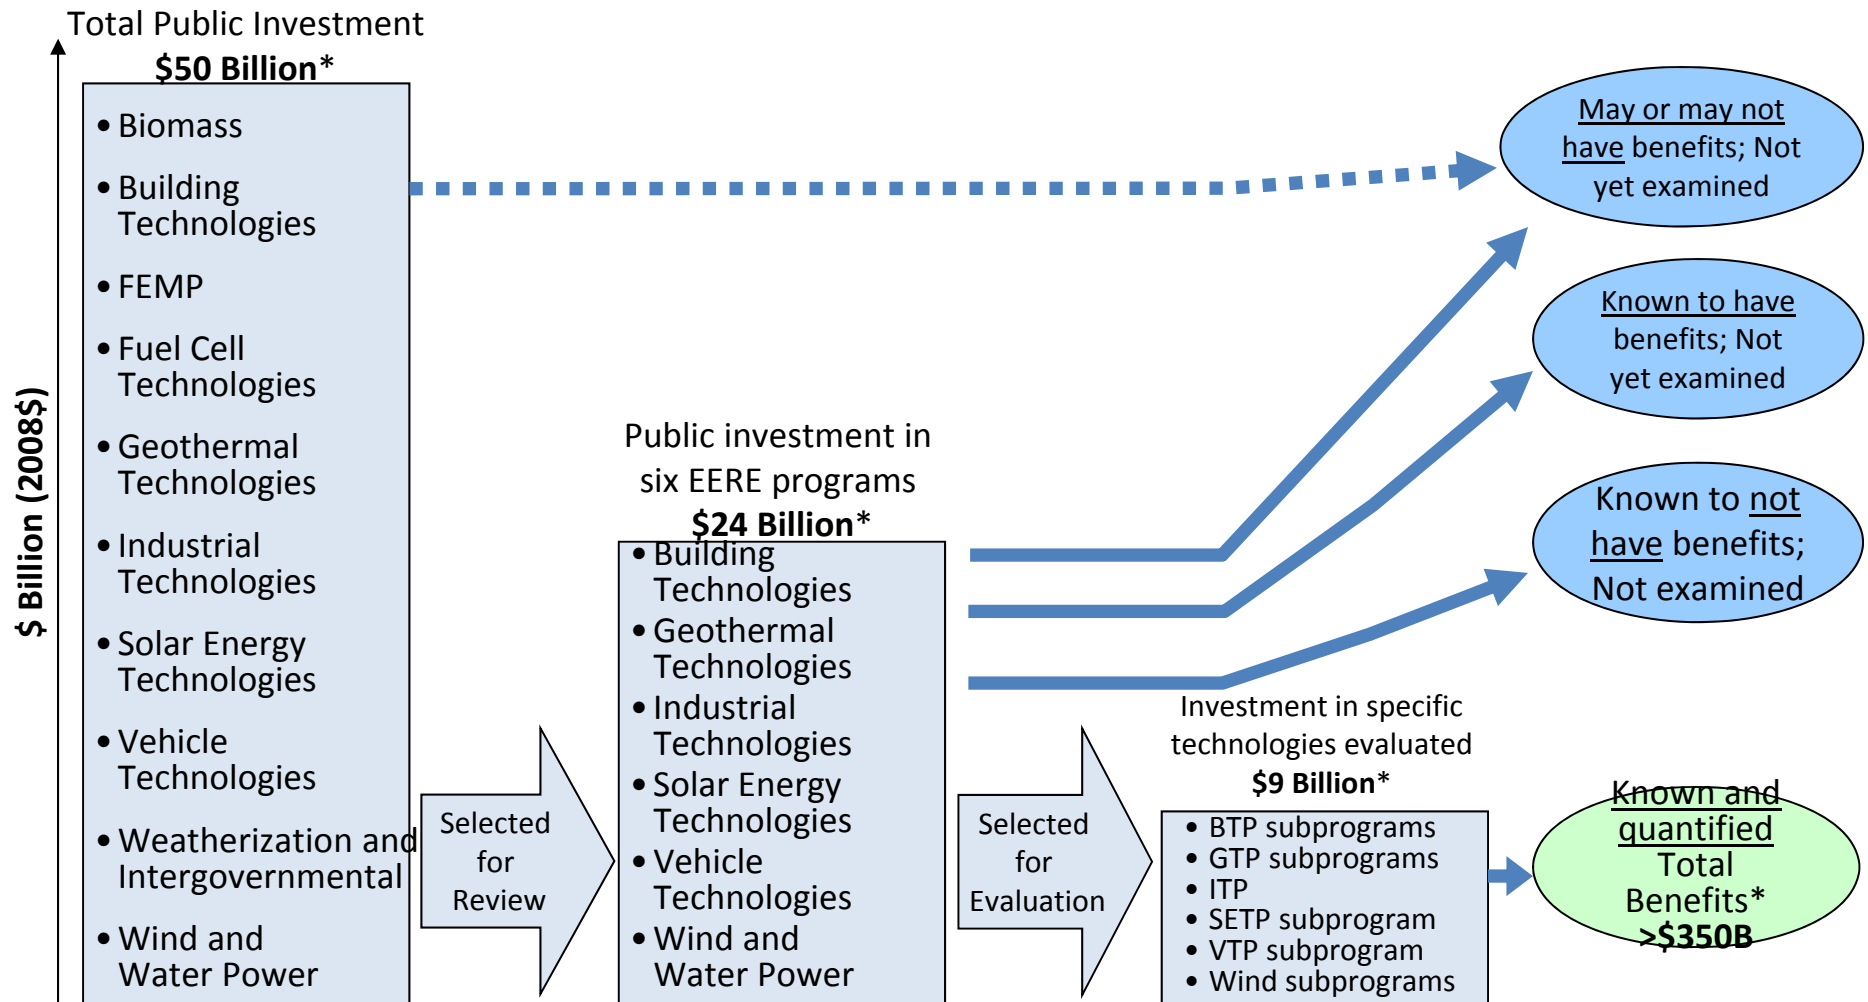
Total Public Investment
$50 Billion*

$ Billion (2008$)

• Biomass
• Building Technologies
• FEMP
• Fuel Cell Technologies
• Geothermal Technologies
• Industrial Technologies
• Solar Energy Technologies
• Vehicle Technologies
• Weatherization and Intergovernmental
• Wind and Water Power

Selected for Review

Public investment in six EERE programs
$24 Billion*

• Building Technologies
• Geothermal Technologies
• Industrial Technologies
• Solar Energy Technologies
• Vehicle Technologies
• Wind and Water Power

Selected for Evaluation

Investment in specific technologies evaluated
$9 Billion*

• BTP subprograms
• GTP subprograms
• ITP
• SETP subprogram
• VTP subprogram
• Wind subprograms

May or may not have benefits; Not yet examined

Known to have benefits; Not yet examined

Known to not have benefits; Not examined

Known and quantified Total Benefits* >$350B